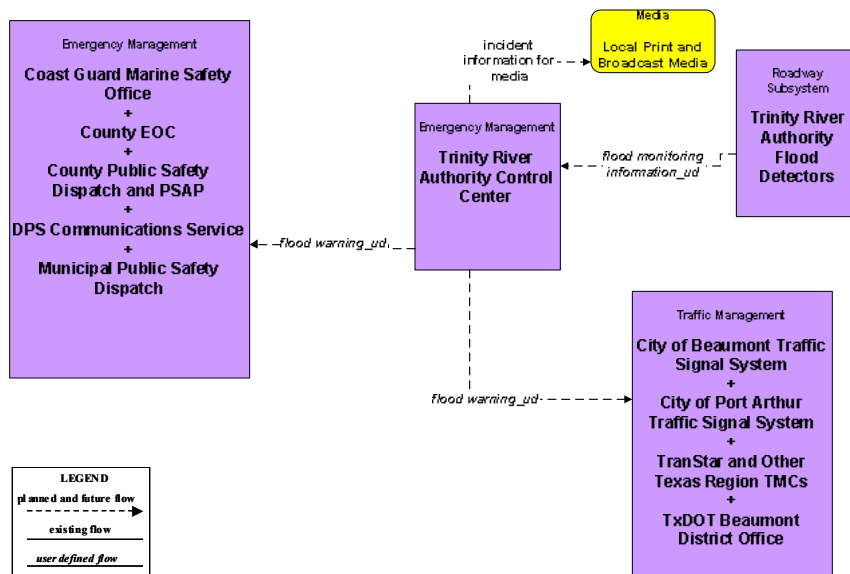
Emergency Management

Coast Guard Marine Safety Office
+
County EOC
+
County Public Safety Dispatch and PSAP
+
DPS Communications Service
+
Municipal Public Safety Dispatch

incident information for media

Media

Local Print and Broadcast Media

Roadway Subsystem

Trinity River Authority Flood Detectors

Emergency Management

Trinity River Authority Control Center

flood monitoring information_ud

flood warning_ud

Traffic Management

City of Beaumont Traffic Signal System
+
City of Port Arthur Traffic Signal System
+
TranStar and Other Texas Region TMCs
+
TxDOT Beaumont District Office

flood warning_ud

LEGEND
planned and future flow
existing flow
user defined flow